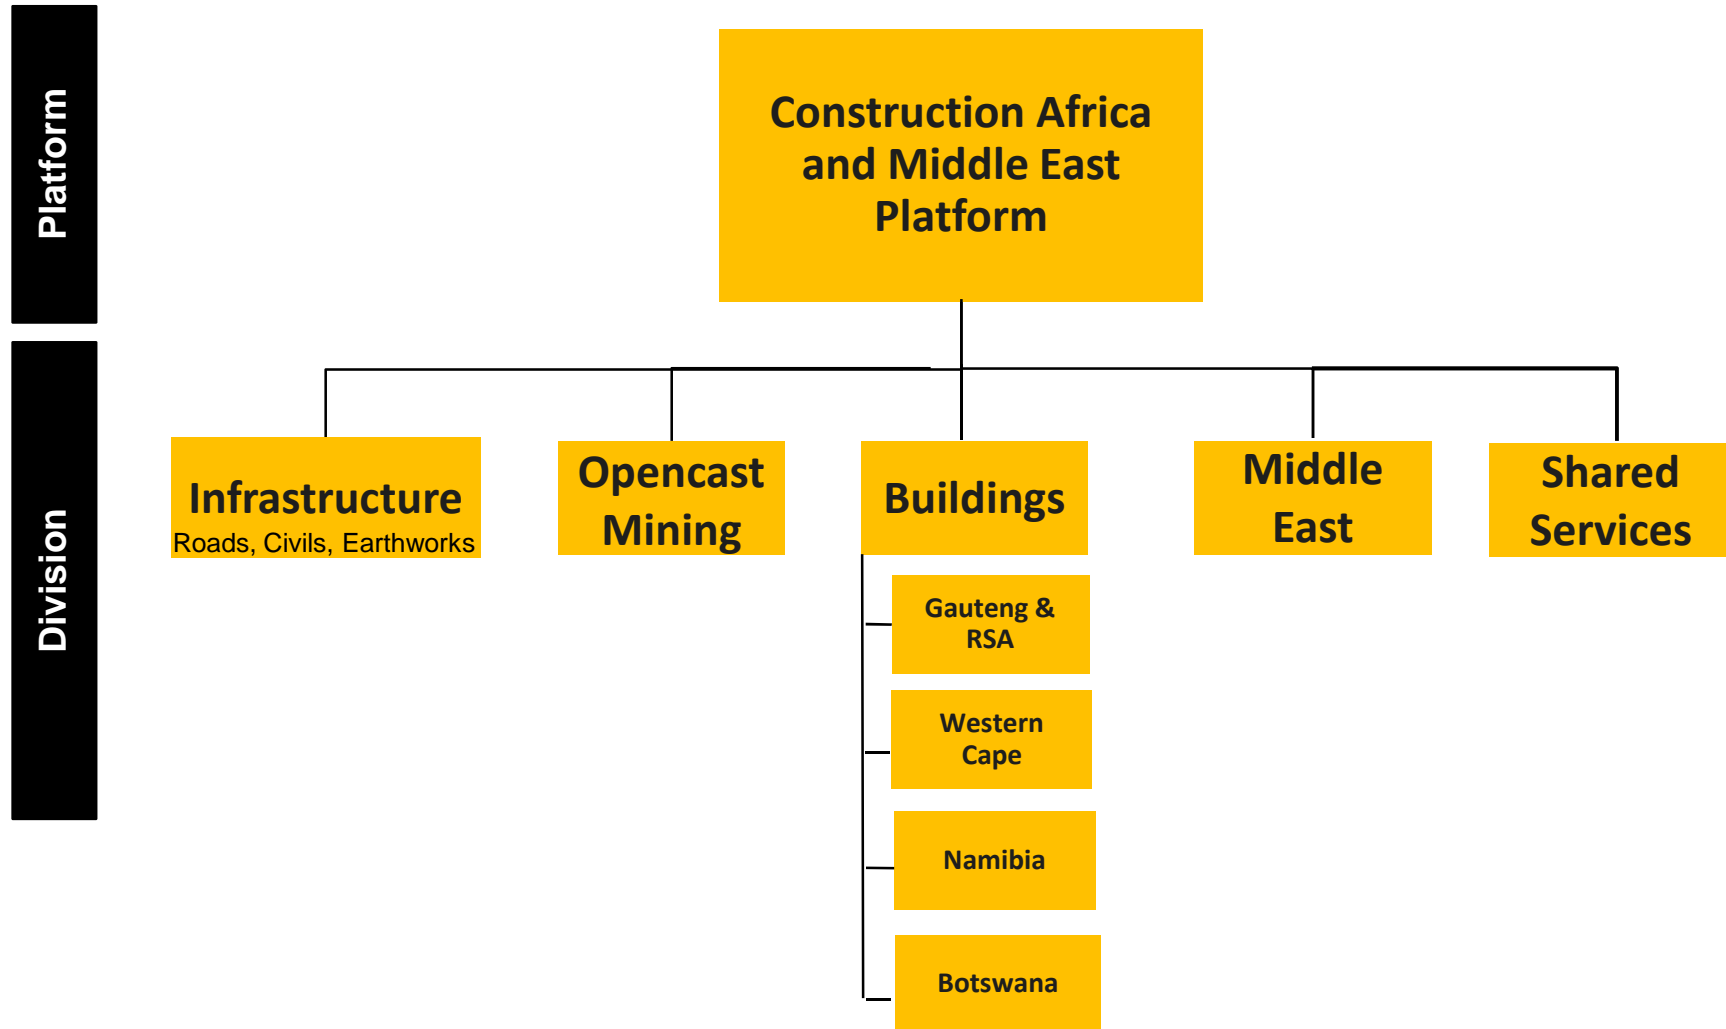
Platform

Construction Africa and Middle East Platform

Division

Infrastructure
Roads, Civils, Earthworks

Opencast Mining

Buildings

Gauteng & RSA

Western Cape

Namibia

Botswana

Middle East

Shared Services